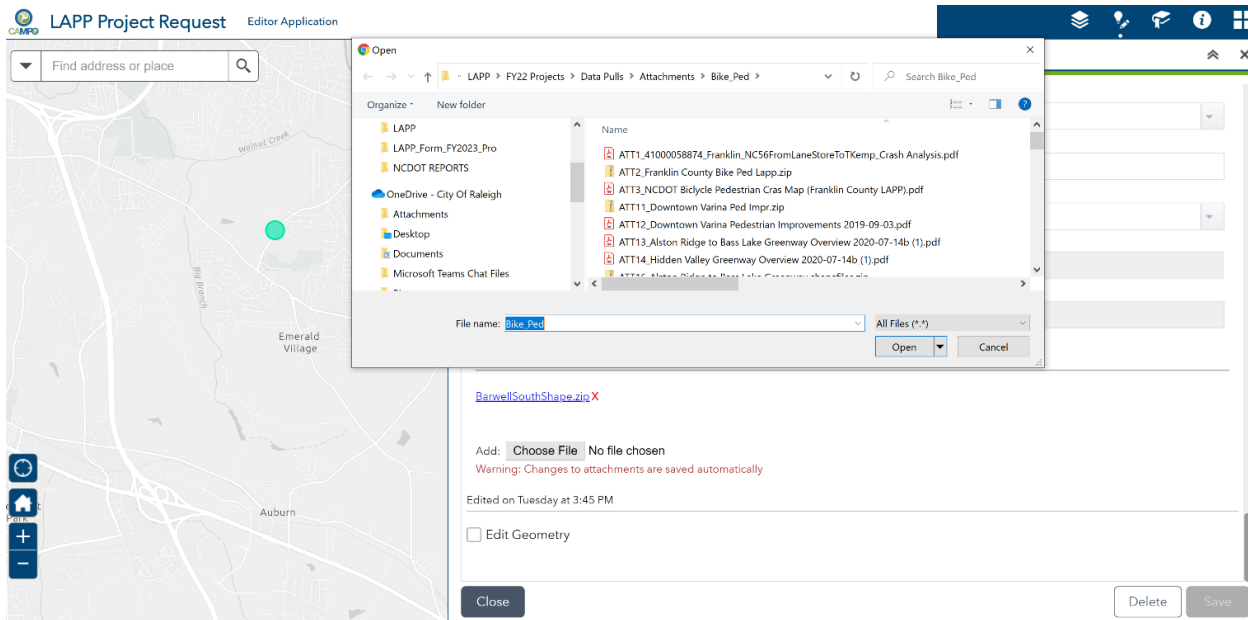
CAMPO LAPP Project Request Editor Application

Find address or place

Walnut Creek

Big Branch

Emerald Village

Auburn

Park

Open

LAPP › FY22 Projects › Data Pulls › Attachments › Bike_Ped ›

Search Bike_Ped

Organize New folder

LAPP
LAPP_Form_FY2023_Pro
NCDOT REPORTS
OneDrive - City Of Raleigh
Attachments
Desktop
Documents
Microsoft Teams Chat Files

Name
ATT1_41000058874_Franklin_NC56FromLaneStoreToTKemp_Crash Analysis.pdf
ATT2_Franklin County Bike Ped Lapp.zip
ATT3_NCDOT Biclycle Pedestrian Cras Map (Franklin County LAPP).pdf
ATT11_Downtown Varina Ped Impr.zip
ATT12_Downtown Varina Pedestrian Improvements 2019-09-03.pdf
ATT13_Alston Ridge to Bass Lake Greenway Overview 2020-07-14b (1).pdf
ATT14_Hidden Valley Greenway Overview 2020-07-14b (1).pdf
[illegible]

File name: Bike_Ped
All Files (*.*)
Open
Cancel

BarwellSouthShape.zip X

Add: Choose File No file chosen
Warning: Changes to attachments are saved automatically

Edited on Tuesday at 3:45 PM

Edit Geometry

Close
Delete
Save